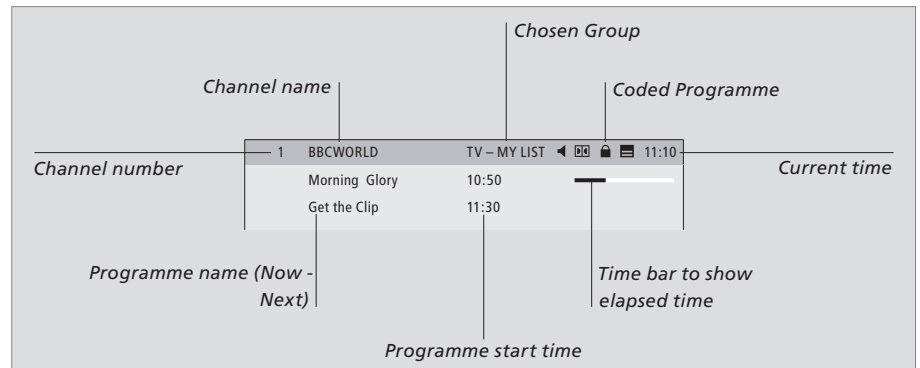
Chosen Group

Channel name

Coded Programme

1 BBCWORLD TV – MY LIST 11:10

Channel number

Current time

Morning Glory 10:50

Get the Clip 11:30

Programme name (Now - Next)

Time bar to show elapsed time

Programme start time